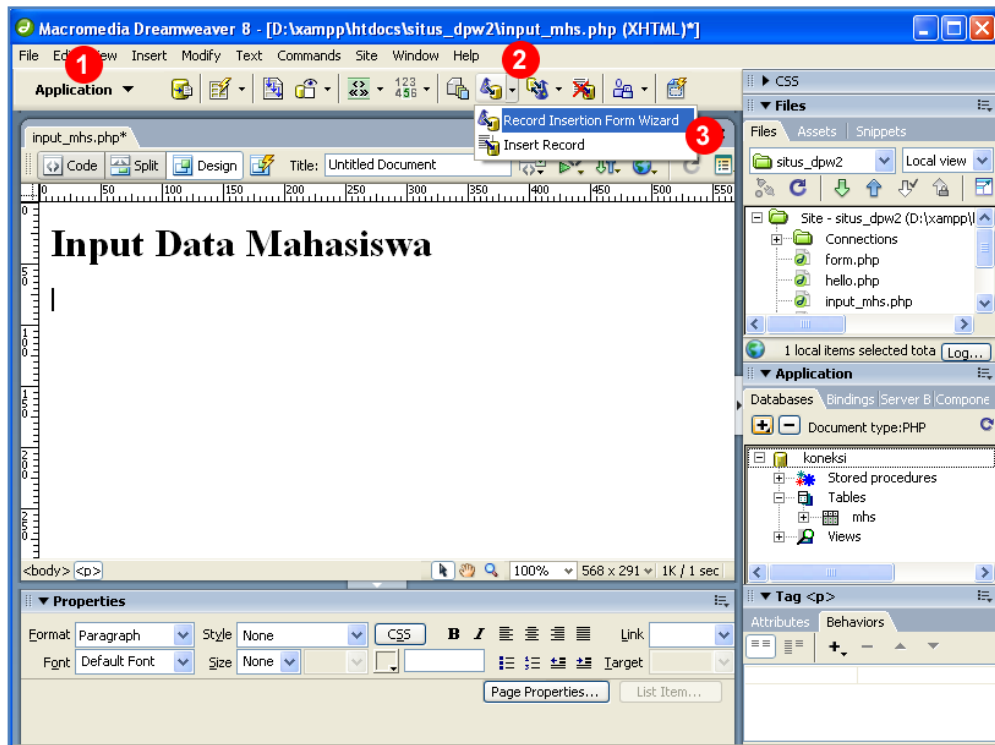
Macromedia Dreamweaver 8 - [D:\xampp\htdocs\situs_dpw2\input_mhs.php (XHTML)*]

File Edit View Insert Modify Text Commands Site Window Help

1

2

Application

Record Insertion Form Wizard

3

Insert Record

input_mhs.php*

Code Split Design Title: Untitled Document

0 50 100 150 200 250 300 350 400 450 500 550

Input Data Mahasiswa

<body> <p> 100% 568 x 291 1K / 1 sec

▼ Properties

Format Paragraph Style None CSS B I Link

Font Default Font Size None Target

Page Properties... List Item...

▶ CSS

▼ Files

Files Assets Snippets

situs_dpw2 Local view

Site - situs_dpw2 (D:\xampp\

Connections

form.php

hello.php

input_mhs.php

1 local items selected tota Log...

▼ Application

Databases Bindings Server B Compone

Document type:PHP

koneksi

Stored procedures

Tables

mhs

Views

▼ Tag <p>

Attributes Behaviors